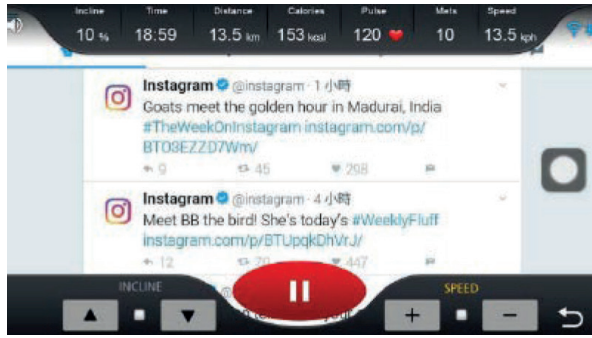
Incline 10 % Time 18:59 Distance 13.5 km Calories 153 kcal Pulse 120 Mets 10 Speed 13.5 kph

Instagram @instagram · 1 小時
Goats meet the golden hour in Madurai, India #TheWeekOnInstagram instagram.com/p/BT08EZZD7Wm/
9 45 208

Instagram @instagram · 4 小時
Meet BB the bird! She's today's #WeeklyFluff instagram.com/p/BTUpqkDhVrJ/
12 70 447

INCLINE SPEED
+ −